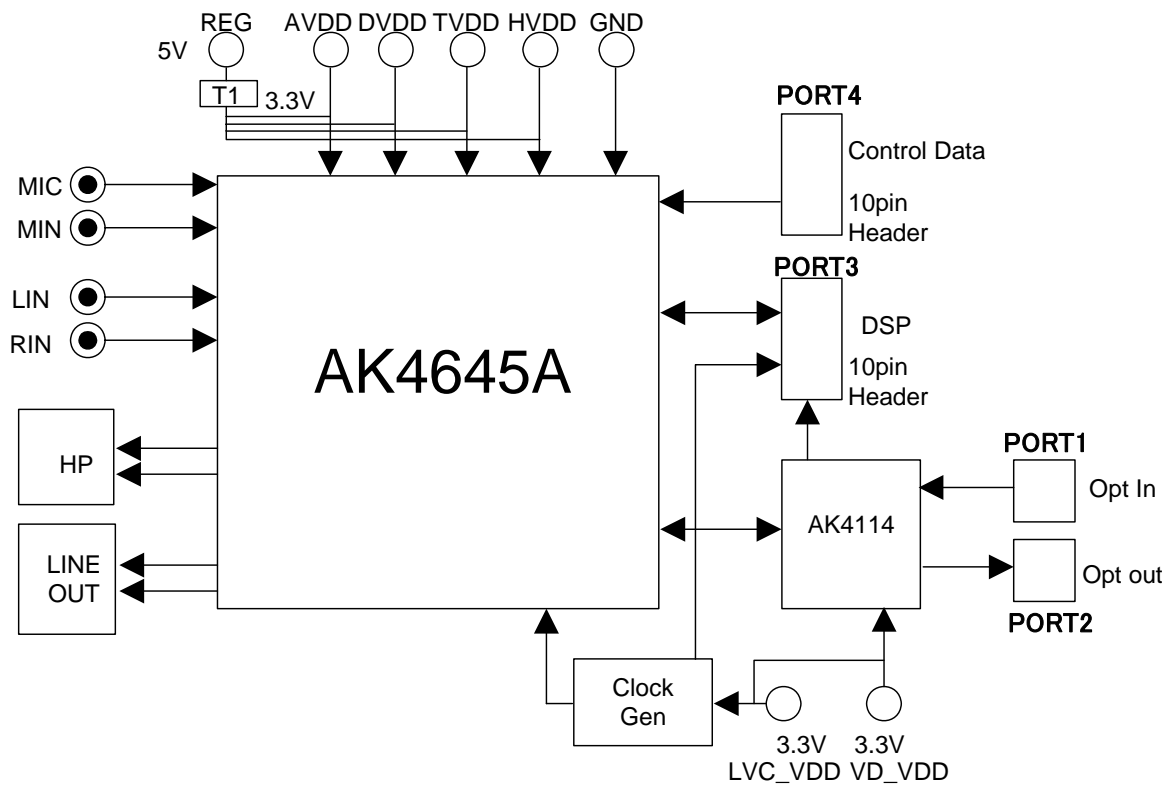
REG AVDD DVDD TVDD HVDD GND

5V

T1 3.3V

PORT4

Control Data

10pin Header

MIC

MIN

LIN

RIN

PORT3

DSP

10pin Header

AK4645A

HP

PORT1

Opt In

AK4114

LINE OUT

Opt out

PORT2

Clock Gen

3.3V LVC_VDD

3.3V VD_VDD